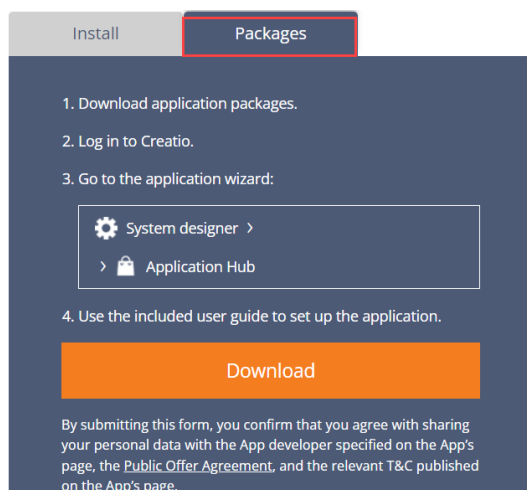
Install

Packages

1. Download application packages.

2. Log in to Creatio.

3. Go to the application wizard:

System designer >

> Application Hub

4. Use the included user guide to set up the application.

Download

By submitting this form, you confirm that you agree with sharing your personal data with the App developer specified on the App's page, the Public Offer Agreement, and the relevant T&C published on the App's page.